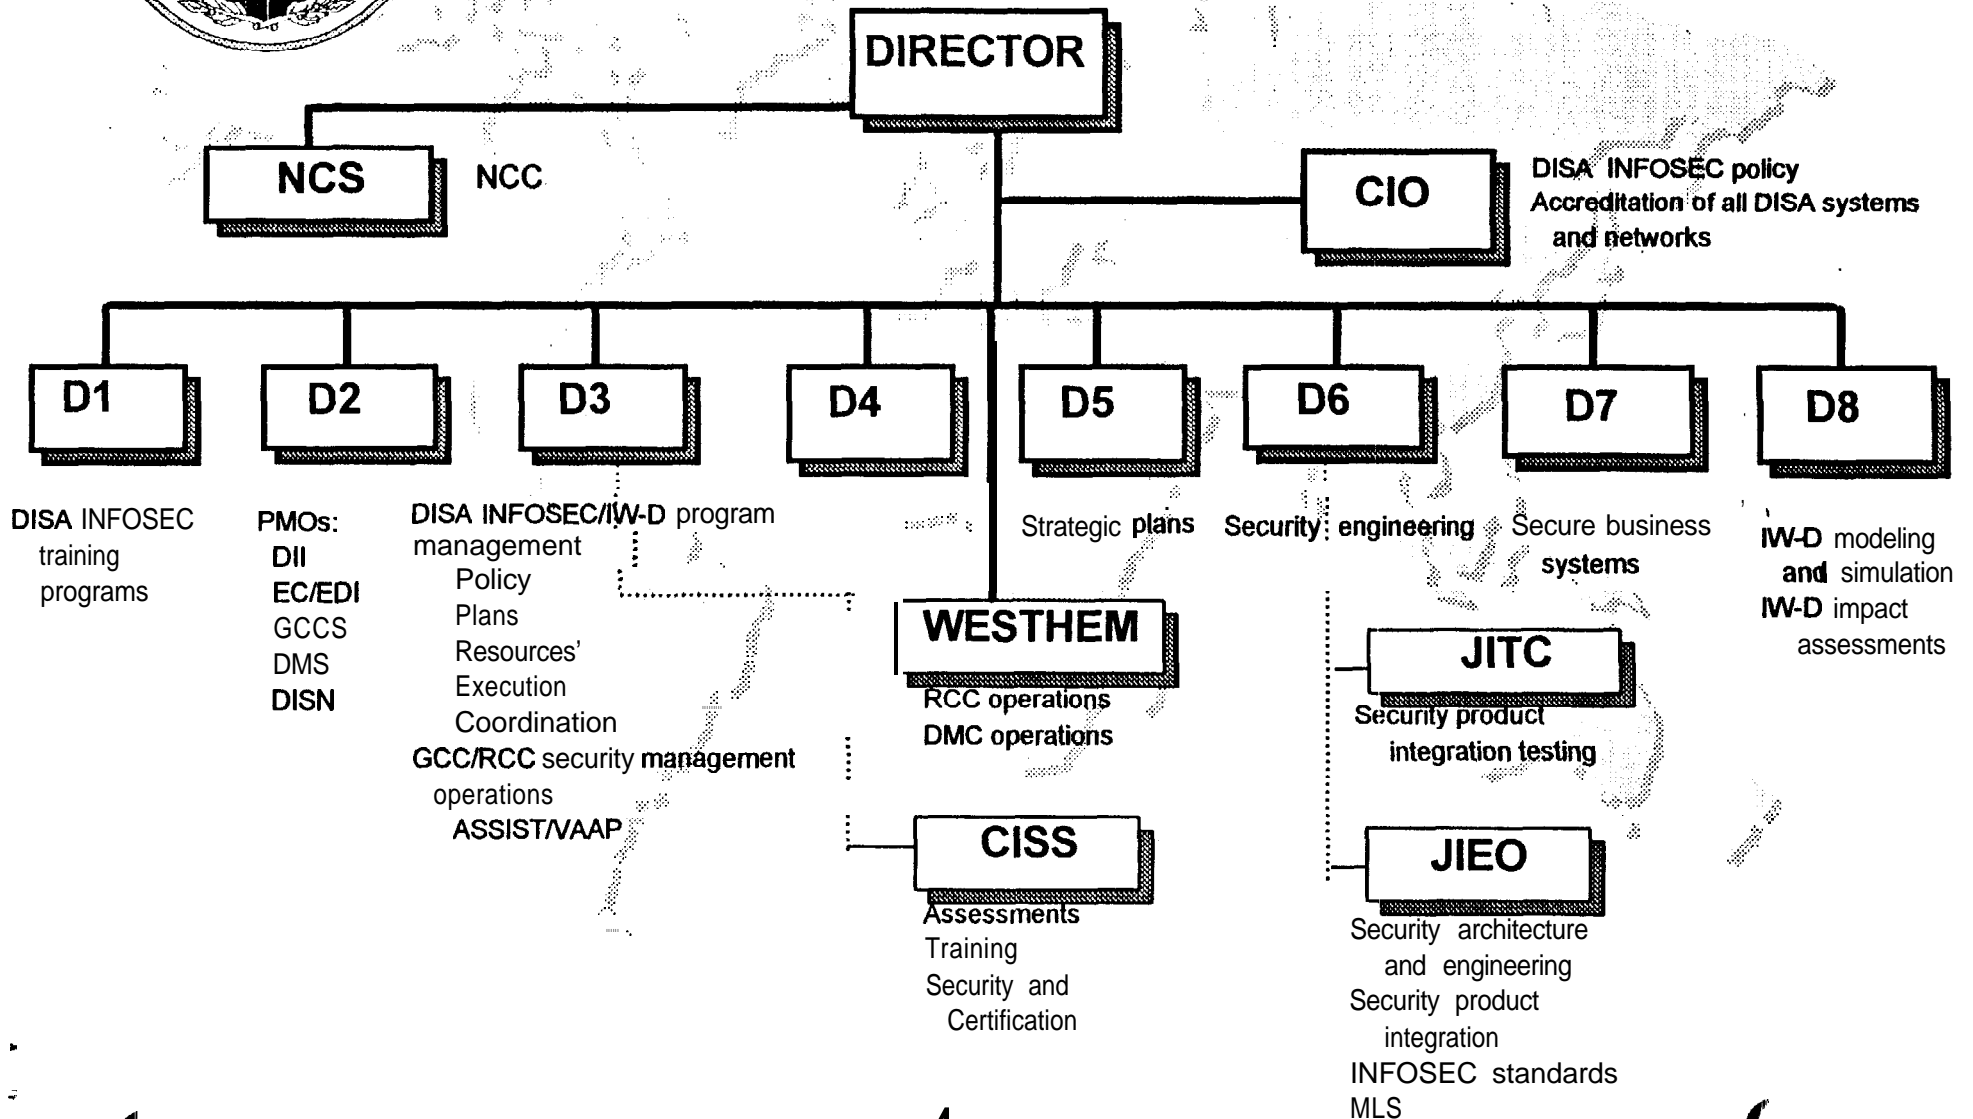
DIRECTOR

NCS

NCC

CIO

DISA INFOSEC policy
Accreditation of all DISA systems and networks

D1

D2

D3

D4

D5

D6

D7

D8

DISA INFOSEC training programs

PMOs:
DII
EC/EDI
GCCS
DMS
DISN

DISA INFOSEC/IW-D program management
Policy
Plans
Resources'
Execution
Coordination
GCC/RCC security management operations
ASSIST/VAAP

Strategic plans

Security engineering

Secure business systems

IW-D modeling and simulation
IW-D impact assessments

WESTHEM

RCC operations
DMC operations

CISS

Assessments
Training
Security and Certification

JITC

Security product integration testing

JIEO

Security architecture and engineering
Security product integration
INFOSEC standards
MLS